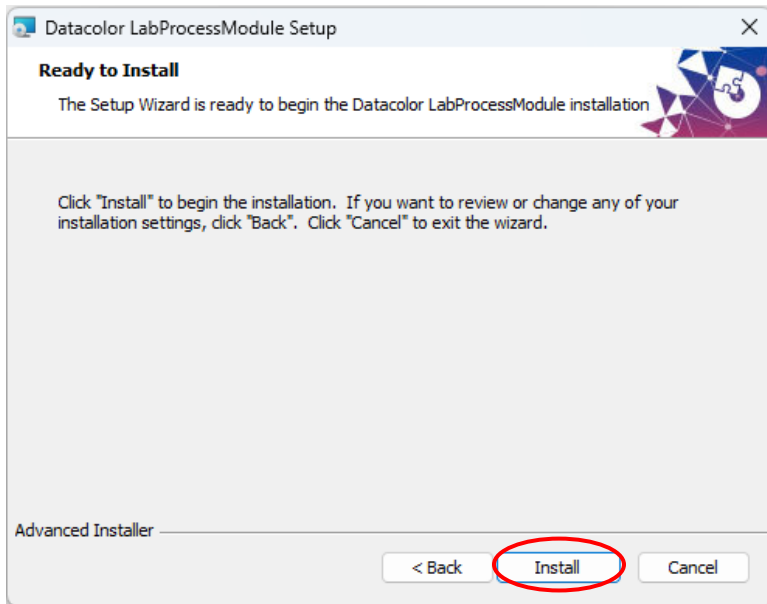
Datacolor LabProcessModule Setup

Ready to Install

The Setup Wizard is ready to begin the Datacolor LabProcessModule installation

Click "Install" to begin the installation. If you want to review or change any of your installation settings, click "Back". Click "Cancel" to exit the wizard.

Advanced Installer

< Back
Install
Cancel